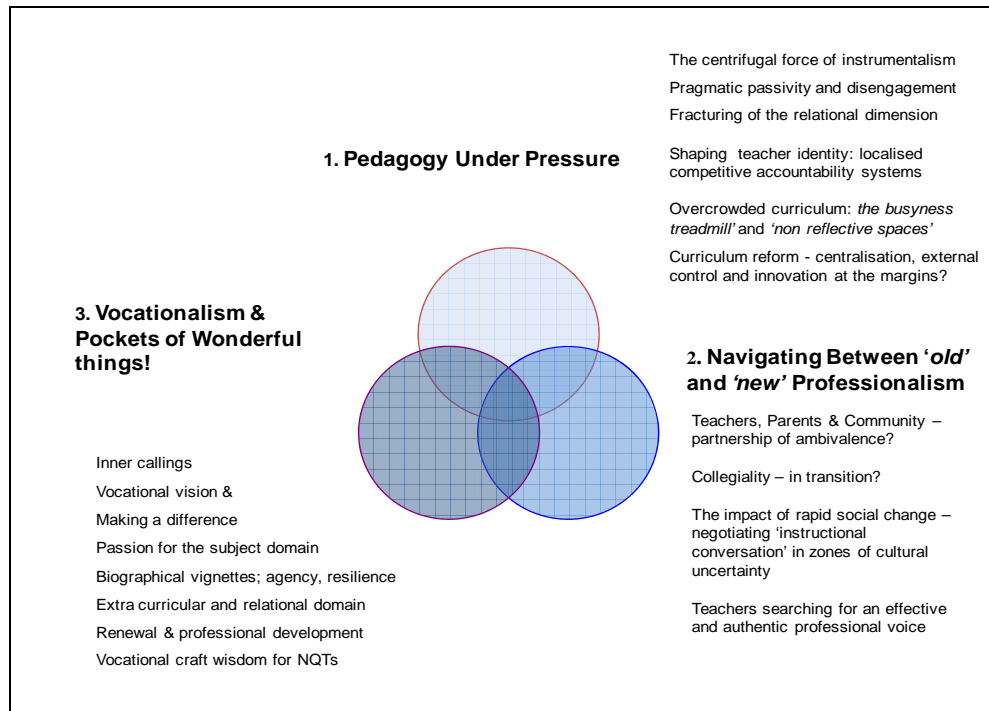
1. Pedagogy Under Pressure

The centrifugal force of instrumentalism

Pragmatic passivity and disengagement

Fracturing of the relational dimension

Shaping teacher identity: localised competitive accountability systems

Overcrowded curriculum: *the busyness treadmill'* and *'non reflective spaces'*

Curriculum reform - centralisation, external control and innovation at the margins?

3. Vocationalism & Pockets of Wonderful things!

Inner callings

Vocational vision &

Making a difference

Passion for the subject domain

Biographical vignettes; agency, resilience

Extra curricular and relational domain

Renewal & professional development

Vocational craft wisdom for NQTs

2. Navigating Between '*old'* and *'new'* Professionalism

Teachers, Parents & Community – partnership of ambivalence?

Collegiality – in transition?

The impact of rapid social change – negotiating 'instructional conversation' in zones of cultural uncertainty

Teachers searching for an effective and authentic professional voice